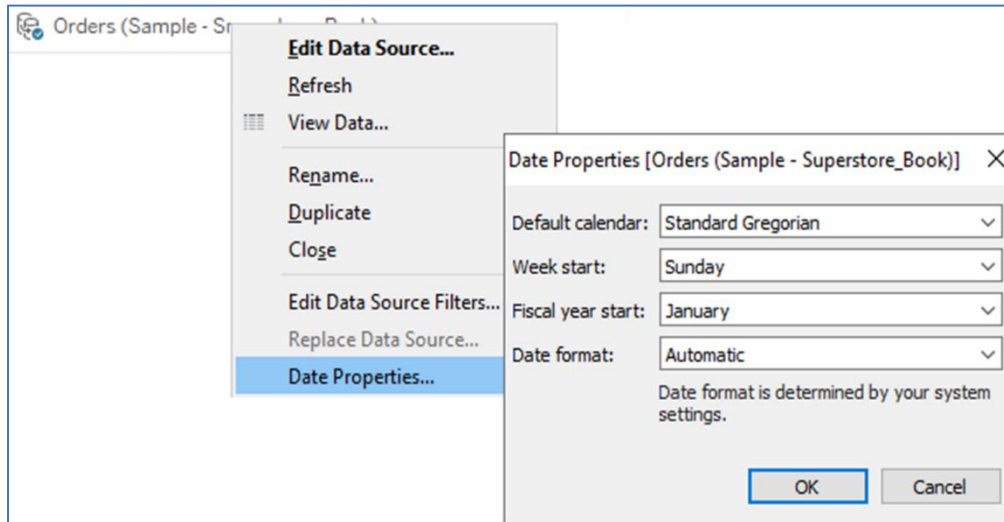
Orders (Sample - S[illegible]

Edit Data Source...
Refresh
View Data...
Rename...
Duplicate
Close
Edit Data Source Filters...
Replace Data Source...
Date Properties...

Date Properties [Orders (Sample - Superstore_Book)] X

Default calendar: Standard Gregorian
Week start: Sunday
Fiscal year start: January
Date format: Automatic
Date format is determined by your system settings.

OK Cancel